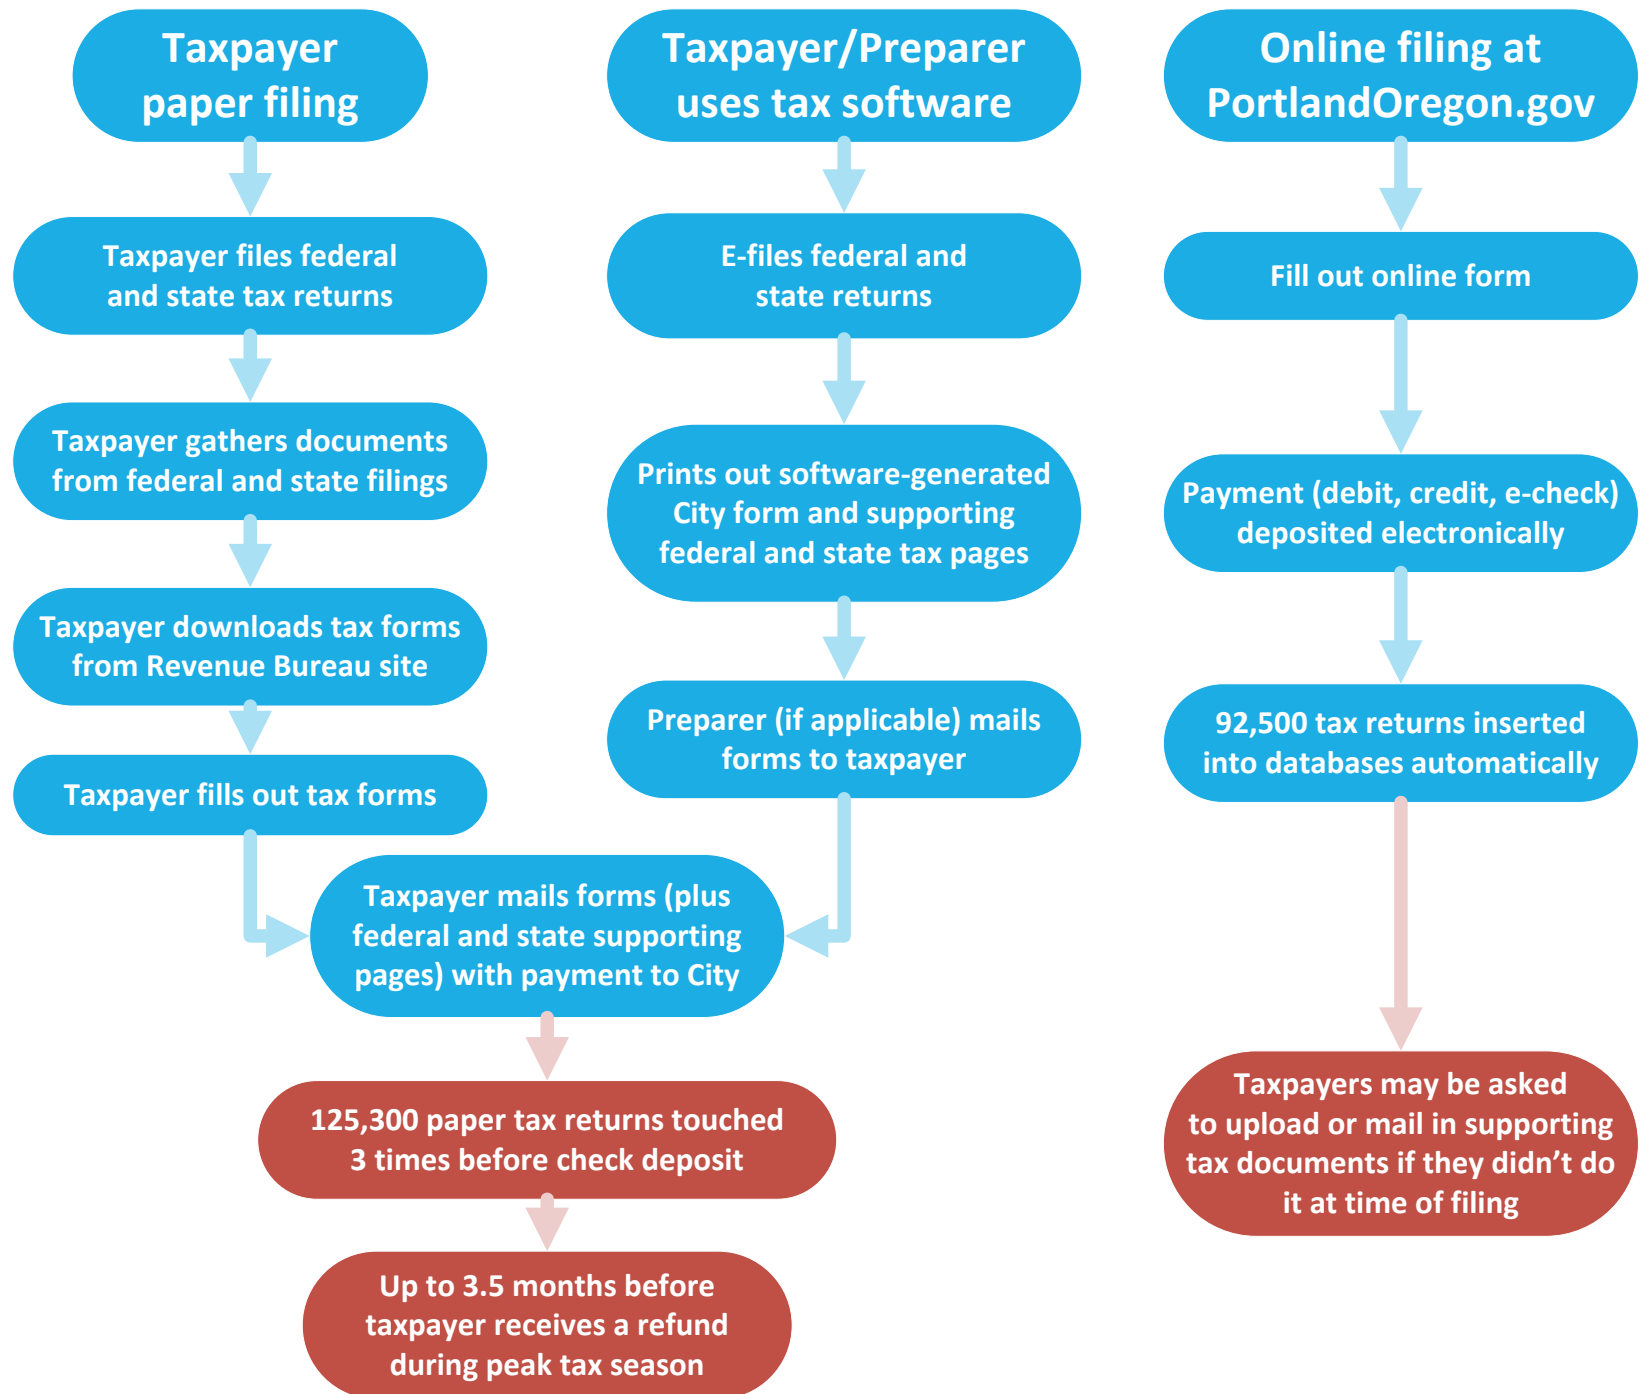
Taxpayer paper filing

Taxpayer files federal and state tax returns

Taxpayer gathers documents from federal and state filings

Taxpayer downloads tax forms from Revenue Bureau site

Taxpayer fills out tax forms

Taxpayer/Preparer uses tax software

E-files federal and state returns

Prints out software-generated City form and supporting federal and state tax pages

Preparer (if applicable) mails forms to taxpayer

Taxpayer mails forms (plus federal and state supporting pages) with payment to City

125,300 paper tax returns touched 3 times before check deposit

Up to 3.5 months before taxpayer receives a refund during peak tax season

Online filing at PortlandOregon.gov

Fill out online form

Payment (debit, credit, e-check) deposited electronically

92,500 tax returns inserted into databases automatically

Taxpayers may be asked to upload or mail in supporting tax documents if they didn't do it at time of filing